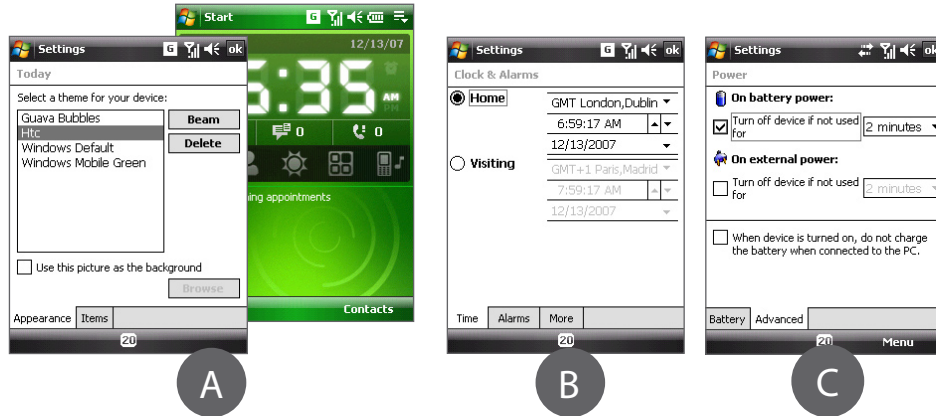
Settings ok

Today

Select a theme for your device:

Guava Bubbles
Htc
Windows Default
Windows Mobile Green

Beam
Delete

Use this picture as the background

Browse

Appearance | Items

20

Start

12/13/07

5:35 AM

0 0

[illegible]ing appointments

Contacts

A

Settings ok

Clock & Alarms

Home
GMT London,Dublin
6:59:17 AM
12/13/2007

Visiting
GMT+1 Paris,Madrid
7:59:17 AM
12/13/2007

Time | Alarms | More

20

B

Settings ok

Power

On battery power:

Turn off device if not used for 2 minutes

On external power:

Turn off device if not used for 2 minutes

When device is turned on, do not charge the battery when connected to the PC.

Battery | Advanced

20 Menu

C